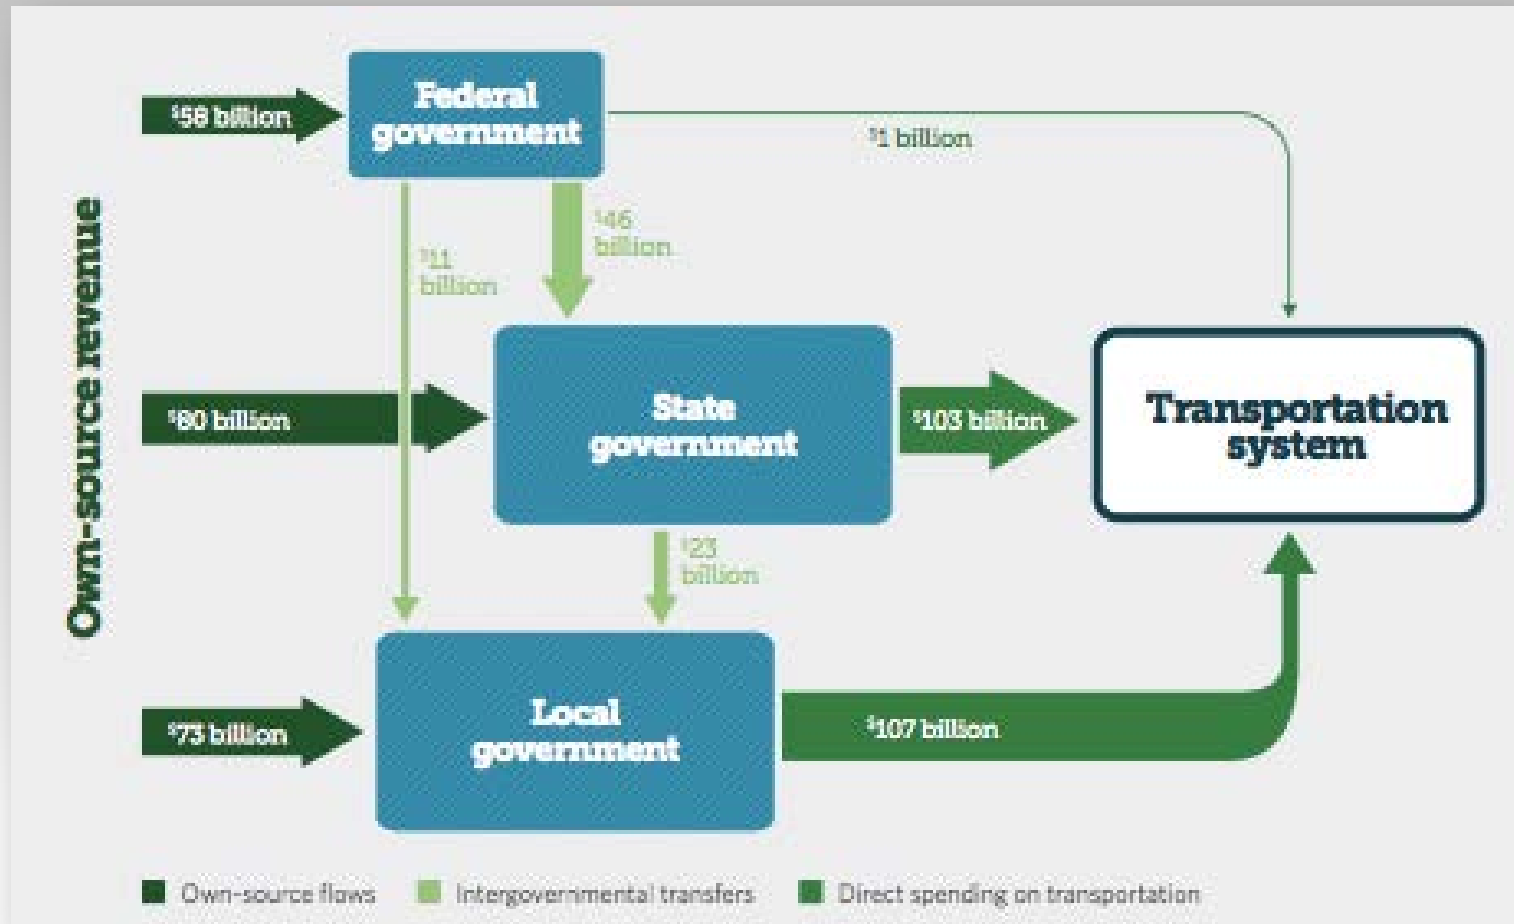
Own-source revenue

$58 billion

Federal government

$1 billion

$11 billion

$46 billion

$80 billion

State government

$103 billion

Transportation system

$23 billion

$73 billion

Local government

$107 billion

Own-source flows
Intergovernmental transfers
Direct spending on transportation